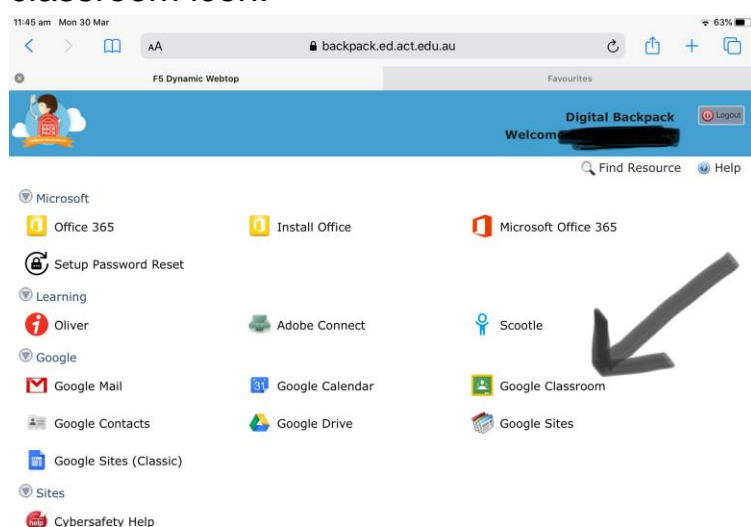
classroom icon.

11:45 am Mon 30 Mar
63%
AA
backpack.ed.act.edu.au
F5 Dynamic Webtop
Favourites
Digital Backpack
Welcom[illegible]
Logout
Find Resource
Help
Microsoft
Office 365
Install Office
Microsoft Office 365
Setup Password Reset
Learning
Oliver
Adobe Connect
Scootle
Google
Google Mail
Google Calendar
Google Classroom
Google Contacts
Google Drive
Google Sites
Google Sites (Classic)
Sites
Cybersafety Help